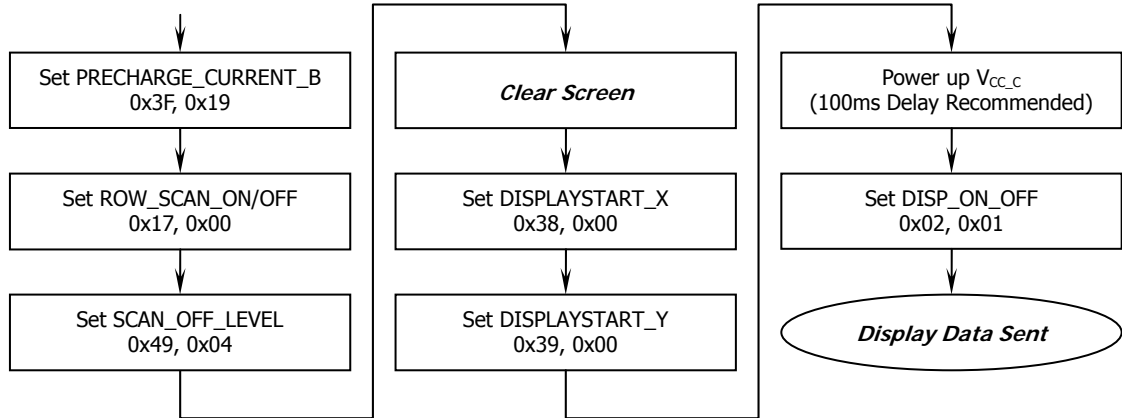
Set PRECHARGE_CURRENT_B
0x3F, 0x19

Set ROW_SCAN_ON/OFF
0x17, 0x00

Set SCAN_OFF_LEVEL
0x49, 0x04

Clear Screen

Set DISPLAYSTART_X
0x38, 0x00

Set DISPLAYSTART_Y
0x39, 0x00

Power up $V_{CC\_C}$
(100ms Delay Recommended)

Set DISP_ON_OFF
0x02, 0x01

Display Data Sent